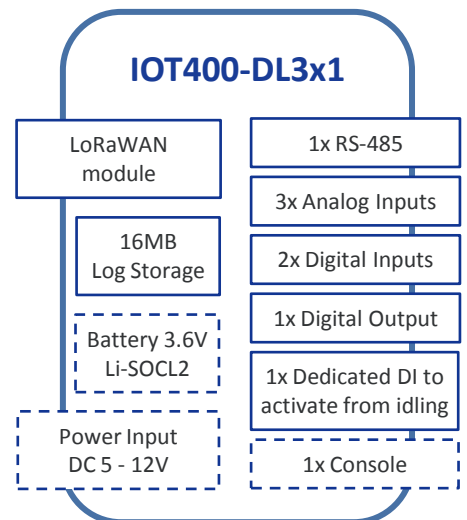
IOT400-DL3x1

LoRaWAN module

16MB Log Storage

Battery 3.6V Li-SOCL2

Power Input DC 5 - 12V

1x RS-485

3x Analog Inputs

2x Digital Inputs

1x Digital Output

1x Dedicated DI to activate from idling

1x Console